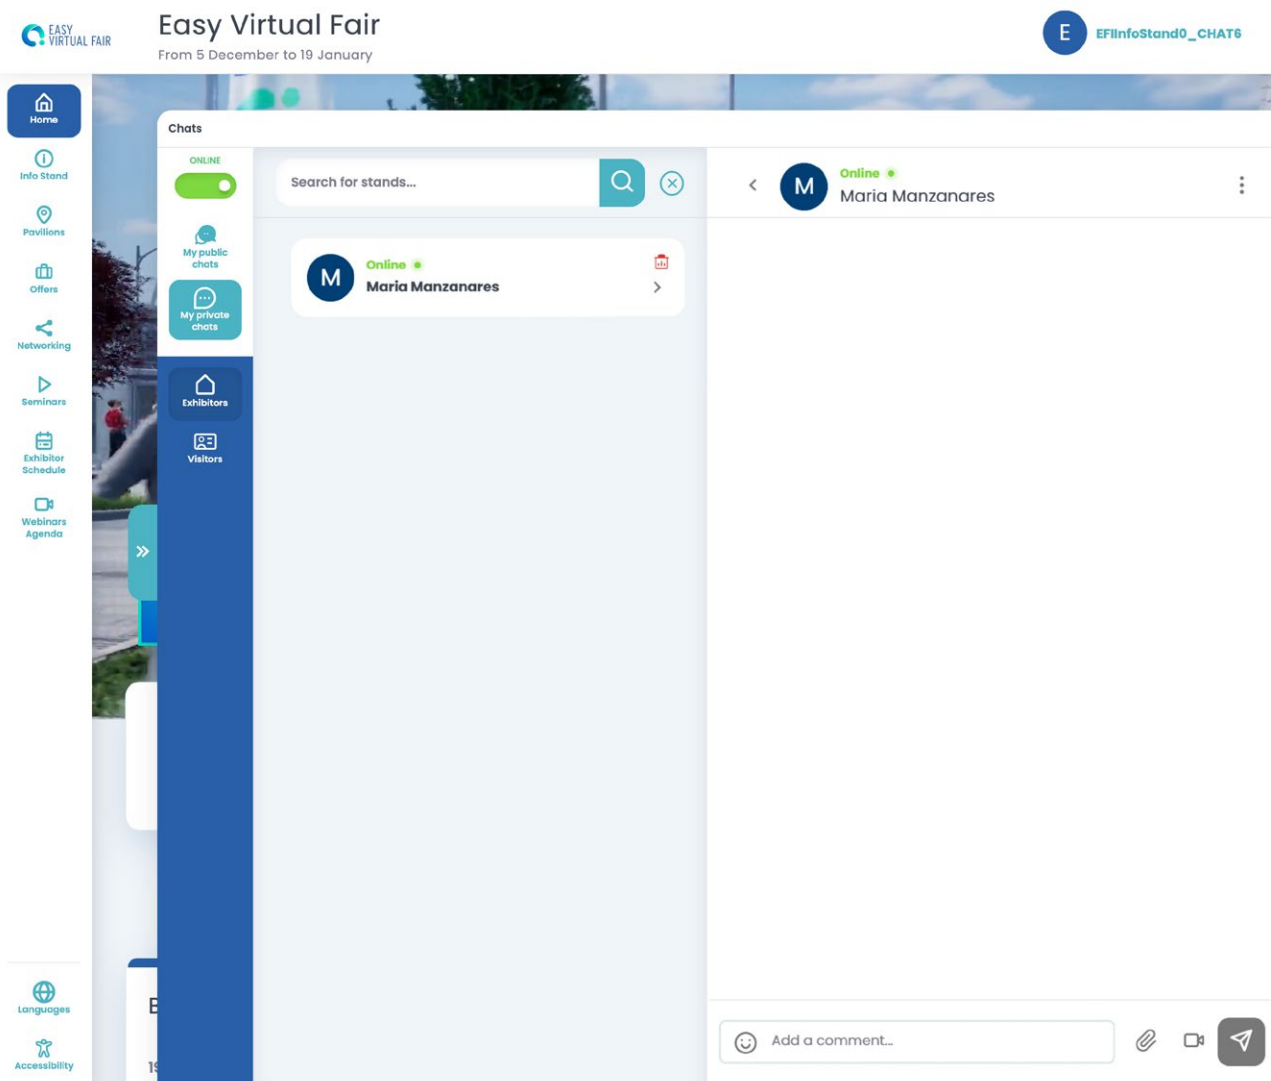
EASY VIRTUAL FAIR

Easy Virtual Fair
From 5 December to 19 January

E EFIInfoStand0_CHAT6

Home
Info Stand
Pavilions
Offers
Networking
Seminars
Exhibitor Schedule
Webinars Agenda

Chats

ONLINE

My public chats
My private chats
Exhibitors
Visitors

Search for stands...

M Online
Maria Manzanares

M Online
Maria Manzanares

Add a comment...

Languages
Accessibility